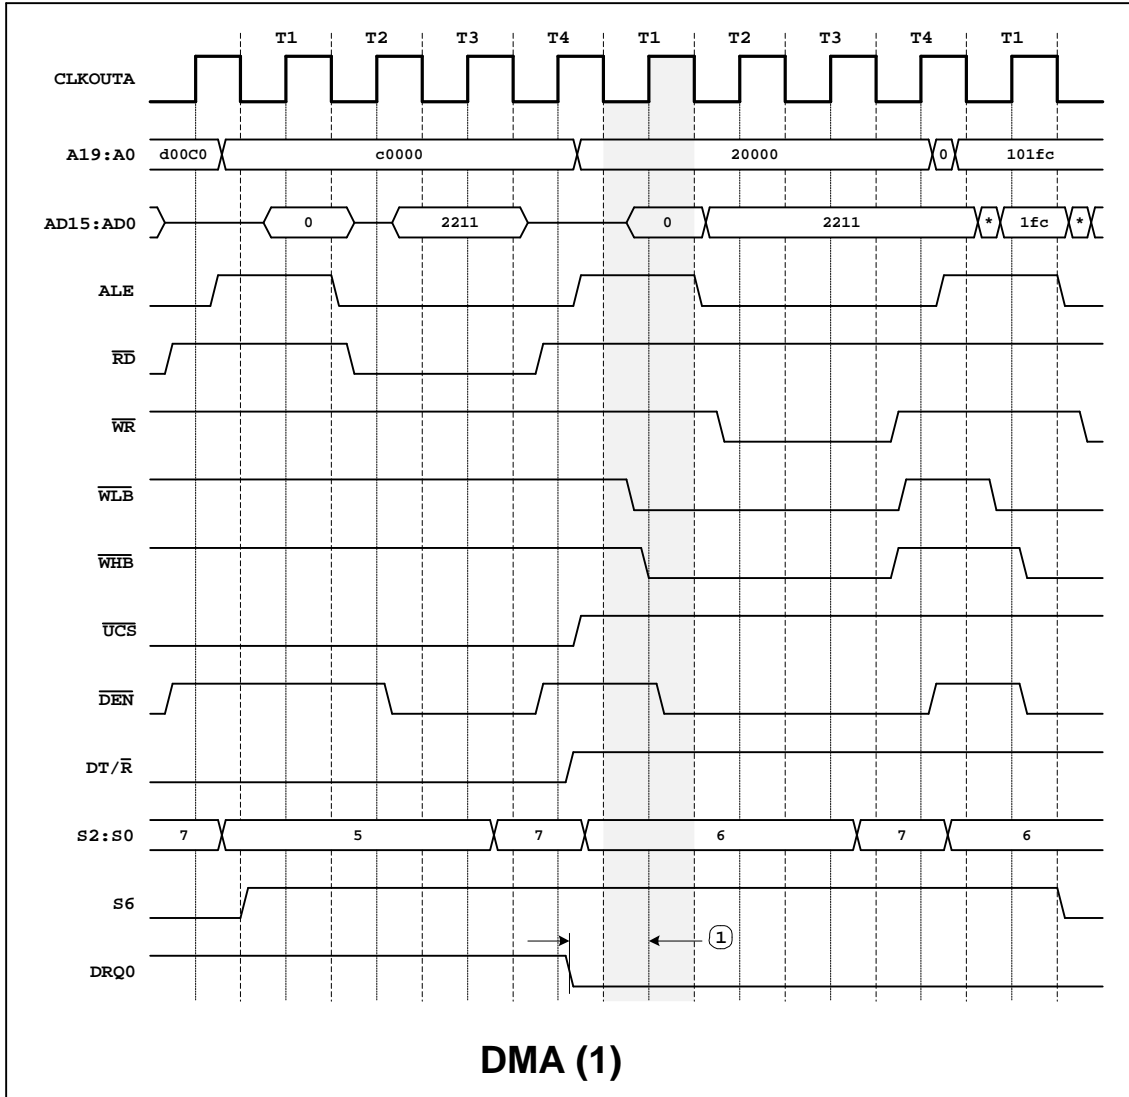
T1 T2 T3 T4 T1 T2 T3 T4 T1

CLKOUTA

A19:A0 d00C0 c0000 20000 0 101fc

AD15:AD0 0 2211 0 2211 * 1fc *

ALE

$\overline{RD}$

$\overline{WR}$

$\overline{WLB}$

$\overline{WHB}$

$\overline{UCS}$

$\overline{DEN}$

DT/$\overline{R}$

S2:S0 7 5 7 6 7 6

S6

DRQ0

1

DMA (1)